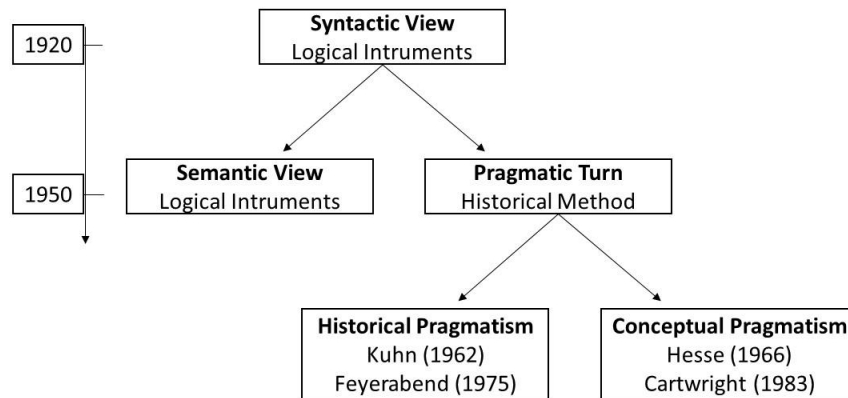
1920

Syntactic View
Logical Intruments

1950

Semantic View
Logical Intruments

Pragmatic Turn
Historical Method

Historical Pragmatism
Kuhn (1962)
Feyerabend (1975)

Conceptual Pragmatism
Hesse (1966)
Cartwright (1983)